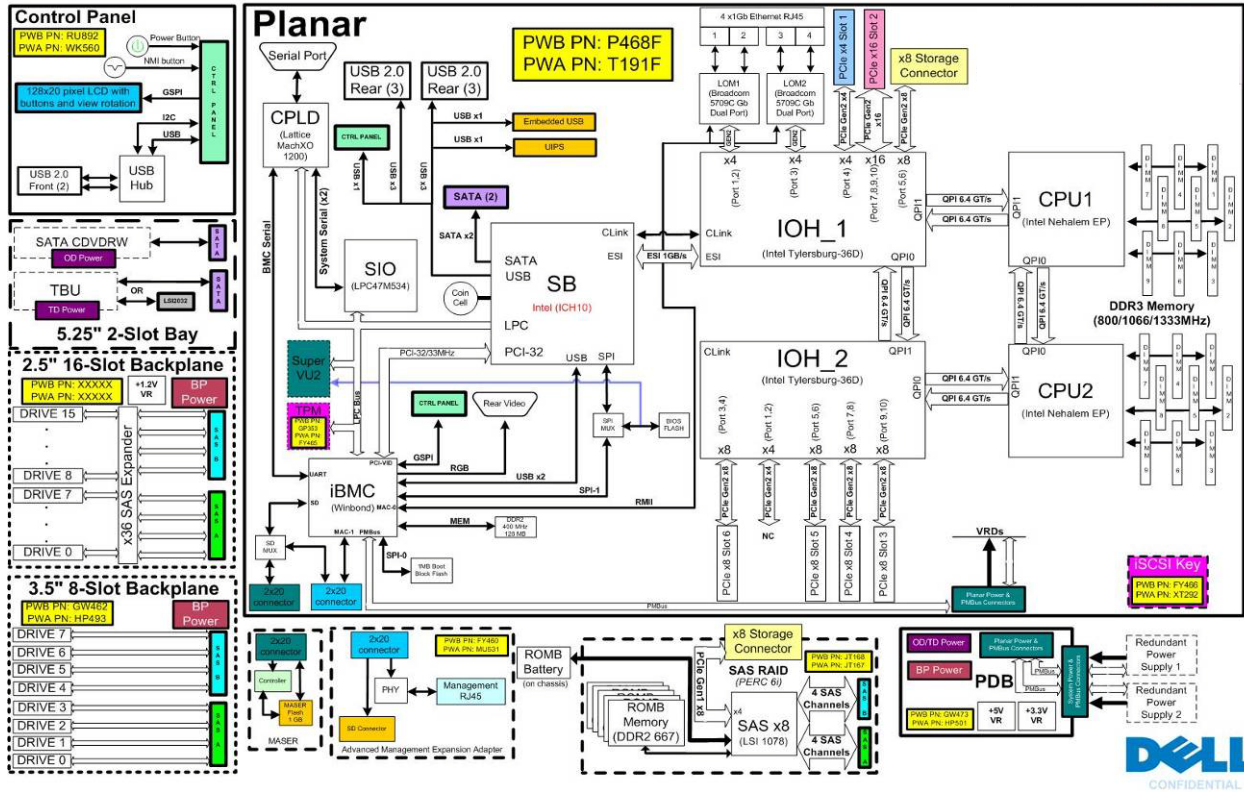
Control Panel
PWB PN: RU892
PWA PN: WK560
Power Button
NMI button
CTRL PANEL
128x20 pixel LCD with buttons and view rotation
GSPI
I2C
USB
USB 2.0 Front (2)
USB Hub

SATA CDVDRW
OD Power
SATA
TBU
OR
LSI2032
TD Power
SATA
5.25" 2-Slot Bay

2.5" 16-Slot Backplane
PWB PN: XXXXX
PWA PN: XXXXX
+1.2V VR
BP Power
DRIVE 15
DRIVE 8
DRIVE 7
DRIVE 0
x36 SAS Expander
SAS B
SAS A

3.5" 8-Slot Backplane
PWB PN: GW462
PWA PN: HP493
BP Power
DRIVE 7
DRIVE 6
DRIVE 5
DRIVE 4
DRIVE 3
DRIVE 2
DRIVE 1
DRIVE 0
SAS B
SAS A

Planar
PWB PN: P468F
PWA PN: T191F
Serial Port
USB 2.0 Rear (3)
USB 2.0 Rear (3)
CPLD (Lattice MachXO 1200)
CTRL PANEL
USB x1
USB x1
USB x1
USB x1
Embedded USB
UIPS
SATA (2)
SATA x2
BMC Serial
System Serial (x2)
SIO (LPC47M534)
Coin Cell
SATA
USB
SB
Intel (ICH10)
LPC
PCI-32
USB
SPI
CLink
ESI
ESI 1GB/s
PCI-32/33MHz
Super VU2
LPC Bus
TPM
PWB PN: GP303
PWA PN: FY465
CTRL PANEL
Rear Video
SPI MUX
BIOS FLASH
GSPI
RGB
USB x2
SPI-1
RMI
PCI-VID
UART
SD
iBMC
(Winbond)
MAC-0
MAC-1
PMBus
MEM
DDR2 400 MHz 128 MB
SPI-0
1MB Boot Block Flash
SD MUX
2x20 connector
2x20 connector
PMBus

4 x1Gb Ethernet RJ45
1 2 3 4
LOM1 (Broadcom 5709C Gb Dual Port)
LOM2 (Broadcom 5709C Gb Dual Port)
PCIe x4 Slot 1
PCIe x16 Slot 2
x8 Storage Connector
PCIe Gen2 x4
PCIe Gen2 x16
PCIe Gen2 x8
x4 x4 x4 x16 x8
(Port 1,2) (Port 3) (Port 4) (Port 7,8,9,10) (Port 5,6)
CLink
ESI
IOH_1
(Intel Tylersburg-36D)
QPI1
QPI0
QPI 6.4 GT/s
QPI 6.4 GT/s
QPI 6.4 GT/s
QPI 6.4 GT/s
CPU1
(Intel Nehalem EP)
QPI1
QPI0
DDR3 Memory
(800/1066/1333MHz)
DIMM 7 4 1 8 5 2 9 6 3
CLink
IOH_2
(Intel Tylersburg-36D)
QPI1
QPI0
QPI 6.4 GT/s
QPI 6.4 GT/s
CPU2
(Intel Nehalem EP)
(Port 3,4) (Port 1,2) (Port 5,6) (Port 7,8) (Port 9,10)
x8 x4 x8 x8 x8
PCIe Gen2 x8
PCIe Gen2 x4
NC
PCIe x8 Slot 6
PCIe x8 Slot 5
PCIe x8 Slot 4
PCIe x8 Slot 3
VRDs
iSCSI Key
PWB PN: FY466
PWA PN: XT292
Planar Power & PMBus Connectors

2x20 connector
Controller
MASER Flash 1 GB
MASER
2x20 connector
PWB PN: FY460
PWA PN: MU631
PHY
Management RJ45
SD Connector
Advanced Management Expansion Adapter
ROMB Battery
(on chassis)
x8 Storage Connector
PWB PN: JT168
PWA PN: JT167
PCIe Gen1 x8
SAS RAID
(PERC 6i)
ROMB Memory (DDR2 667)
x4
SAS x8
(LSI 1078)
4 SAS Channels
4 SAS Channels
SAS B
SAS A

OD/TD Power
BP Power
Planar Power & PMBus Connectors
PMBus
PMBus
PDB
PWB PN: GW473
PWA PN: HP501
+5V VR
+3.3V VR
System Power & PMBus Connectors
Redundant Power Supply 1
Redundant Power Supply 2
DELL
CONFIDENTIAL